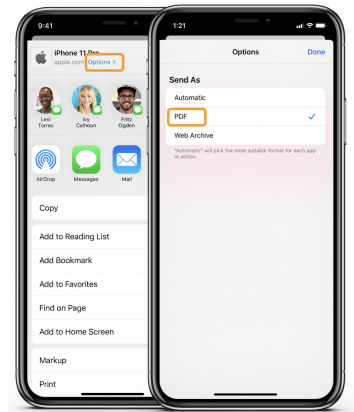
9:41

iPhone 11 Pro
apple.com Options >

Leal Torres
Ivy Calhoun
Fritz Ogden

AirDrop
Messages
Mail

Copy

Add to Reading List

Add Bookmark

Add to Favorites

Find on Page

Add to Home Screen

Markup

Print

1:21

Options
Done

Send As

Automatic

PDF ✓

Web Archive

"Automatic" will pick the most suitable format for each app or action.